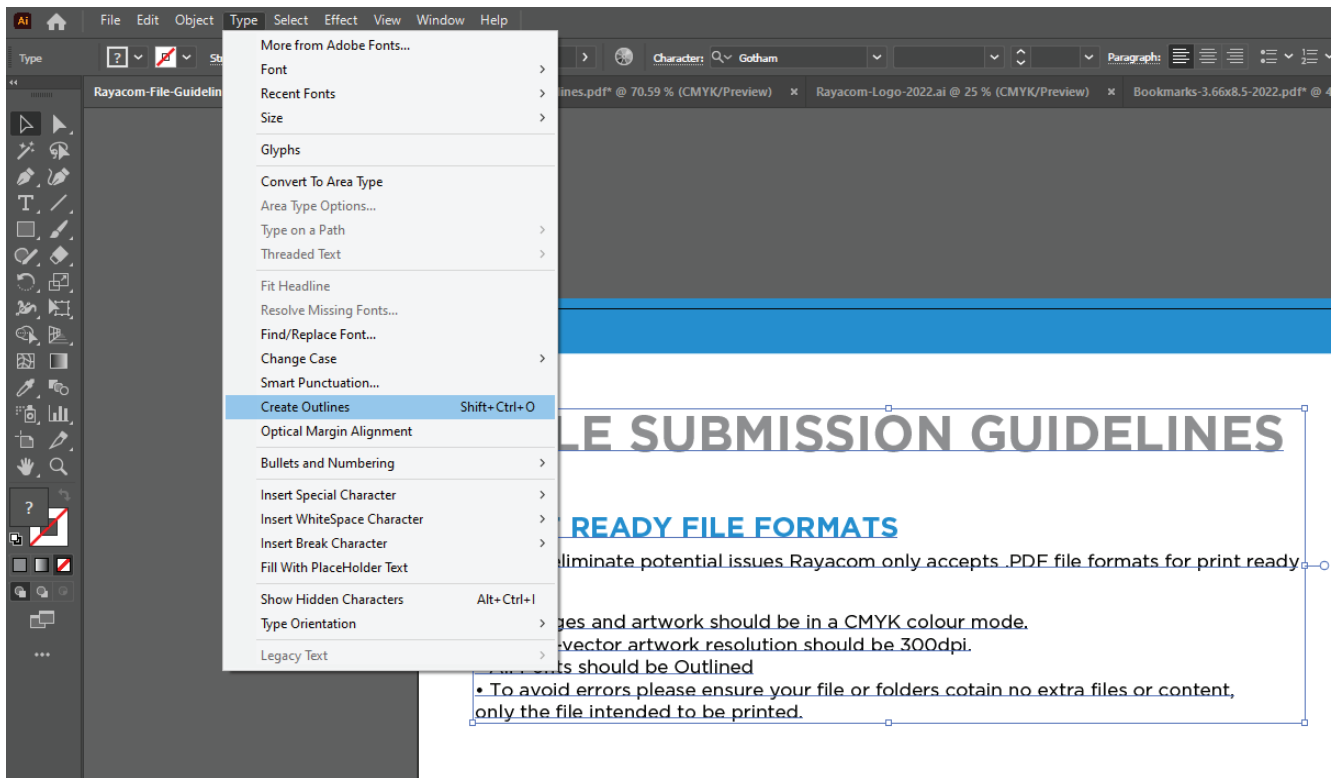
Ai File Edit Object Type Select Effect View Window Help

Type ? St Character: Gotham Paragraph:

Rayacom-File-Guidelin lines.pdf* @ 70.59 % (CMYK/Preview) × Rayacom-Logo-2022.ai @ 25 % (CMYK/Preview) × Bookmarks-3.66x8.5-2022.pdf* @ 4

More from Adobe Fonts...
Font
Recent Fonts
Size
Glyphs
Convert To Area Type
Area Type Options...
Type on a Path
Threaded Text
Fit Headline
Resolve Missing Fonts...
Find/Replace Font...
Change Case
Smart Punctuation...
Create Outlines Shift+Ctrl+O
Optical Margin Alignment
Bullets and Numbering
Insert Special Character
Insert WhiteSpace Character
Insert Break Character
Fill With PlaceHolder Text
Show Hidden Characters Alt+Ctrl+I
Type Orientation
Legacy Text

LE SUBMISSION GUIDELINES

READY FILE FORMATS

eliminate potential issues Rayacom only accepts .PDF file formats for print ready

ges and artwork should be in a CMYK colour mode.
vector artwork resolution should be 300dpi.
nts should be Outlined
• To avoid errors please ensure your file or folders cotain no extra files or content, only the file intended to be printed.